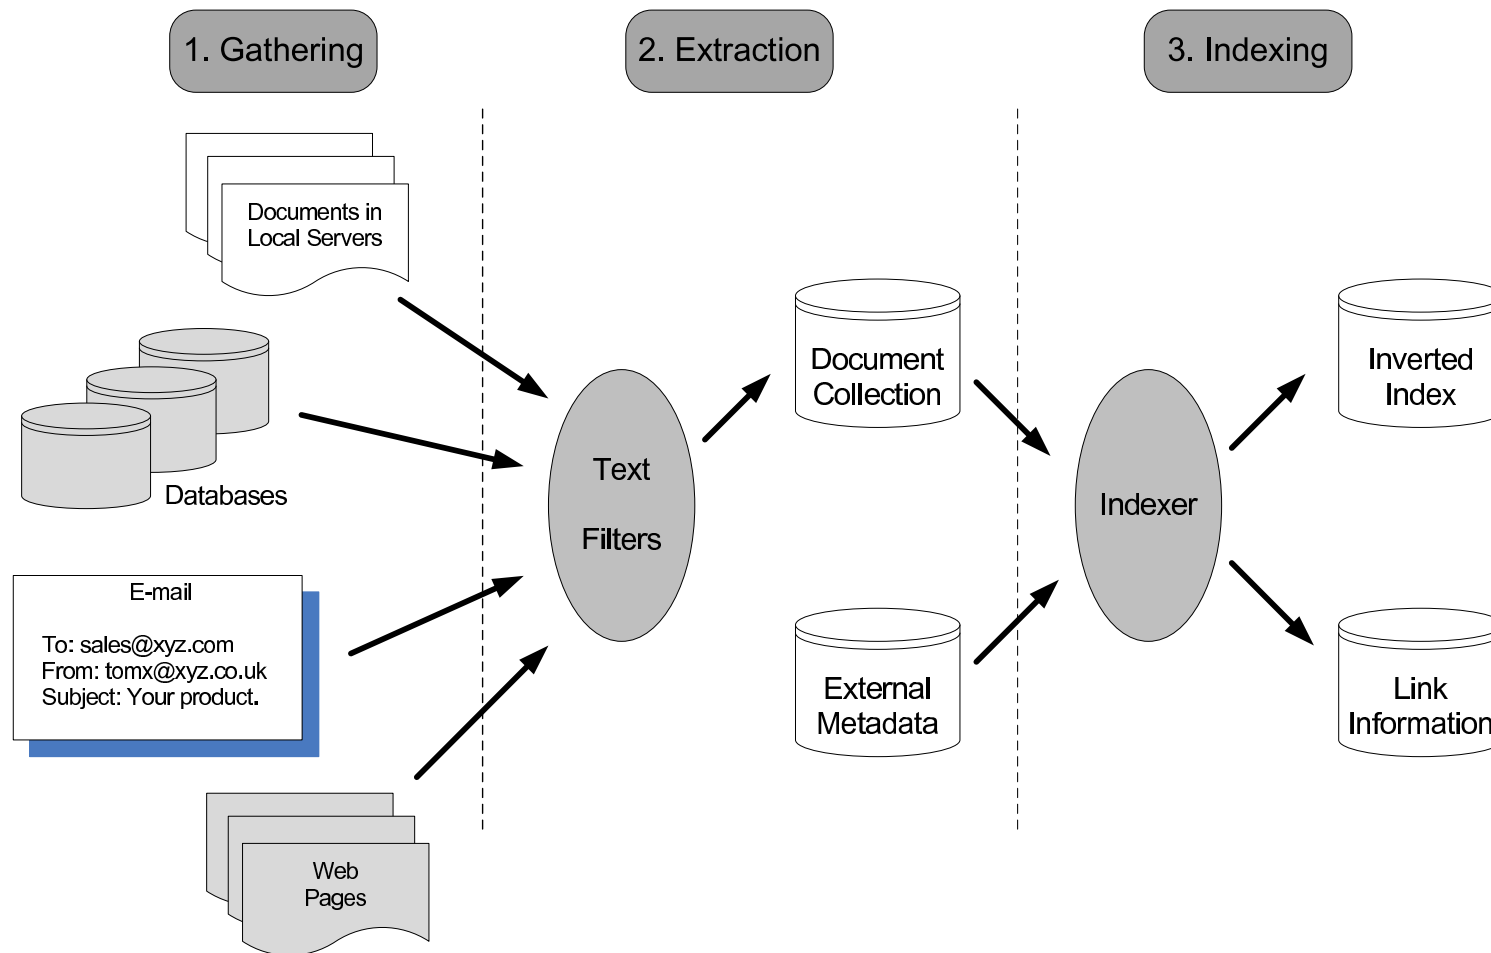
1. Gathering

2. Extraction

3. Indexing

Documents in Local Servers

Databases

E-mail

To: sales@xyz.com
From: tomx@xyz.co.uk
Subject: Your product.

Web Pages

Text

Filters

Document Collection

External Metadata

Indexer

Inverted Index

Link Information